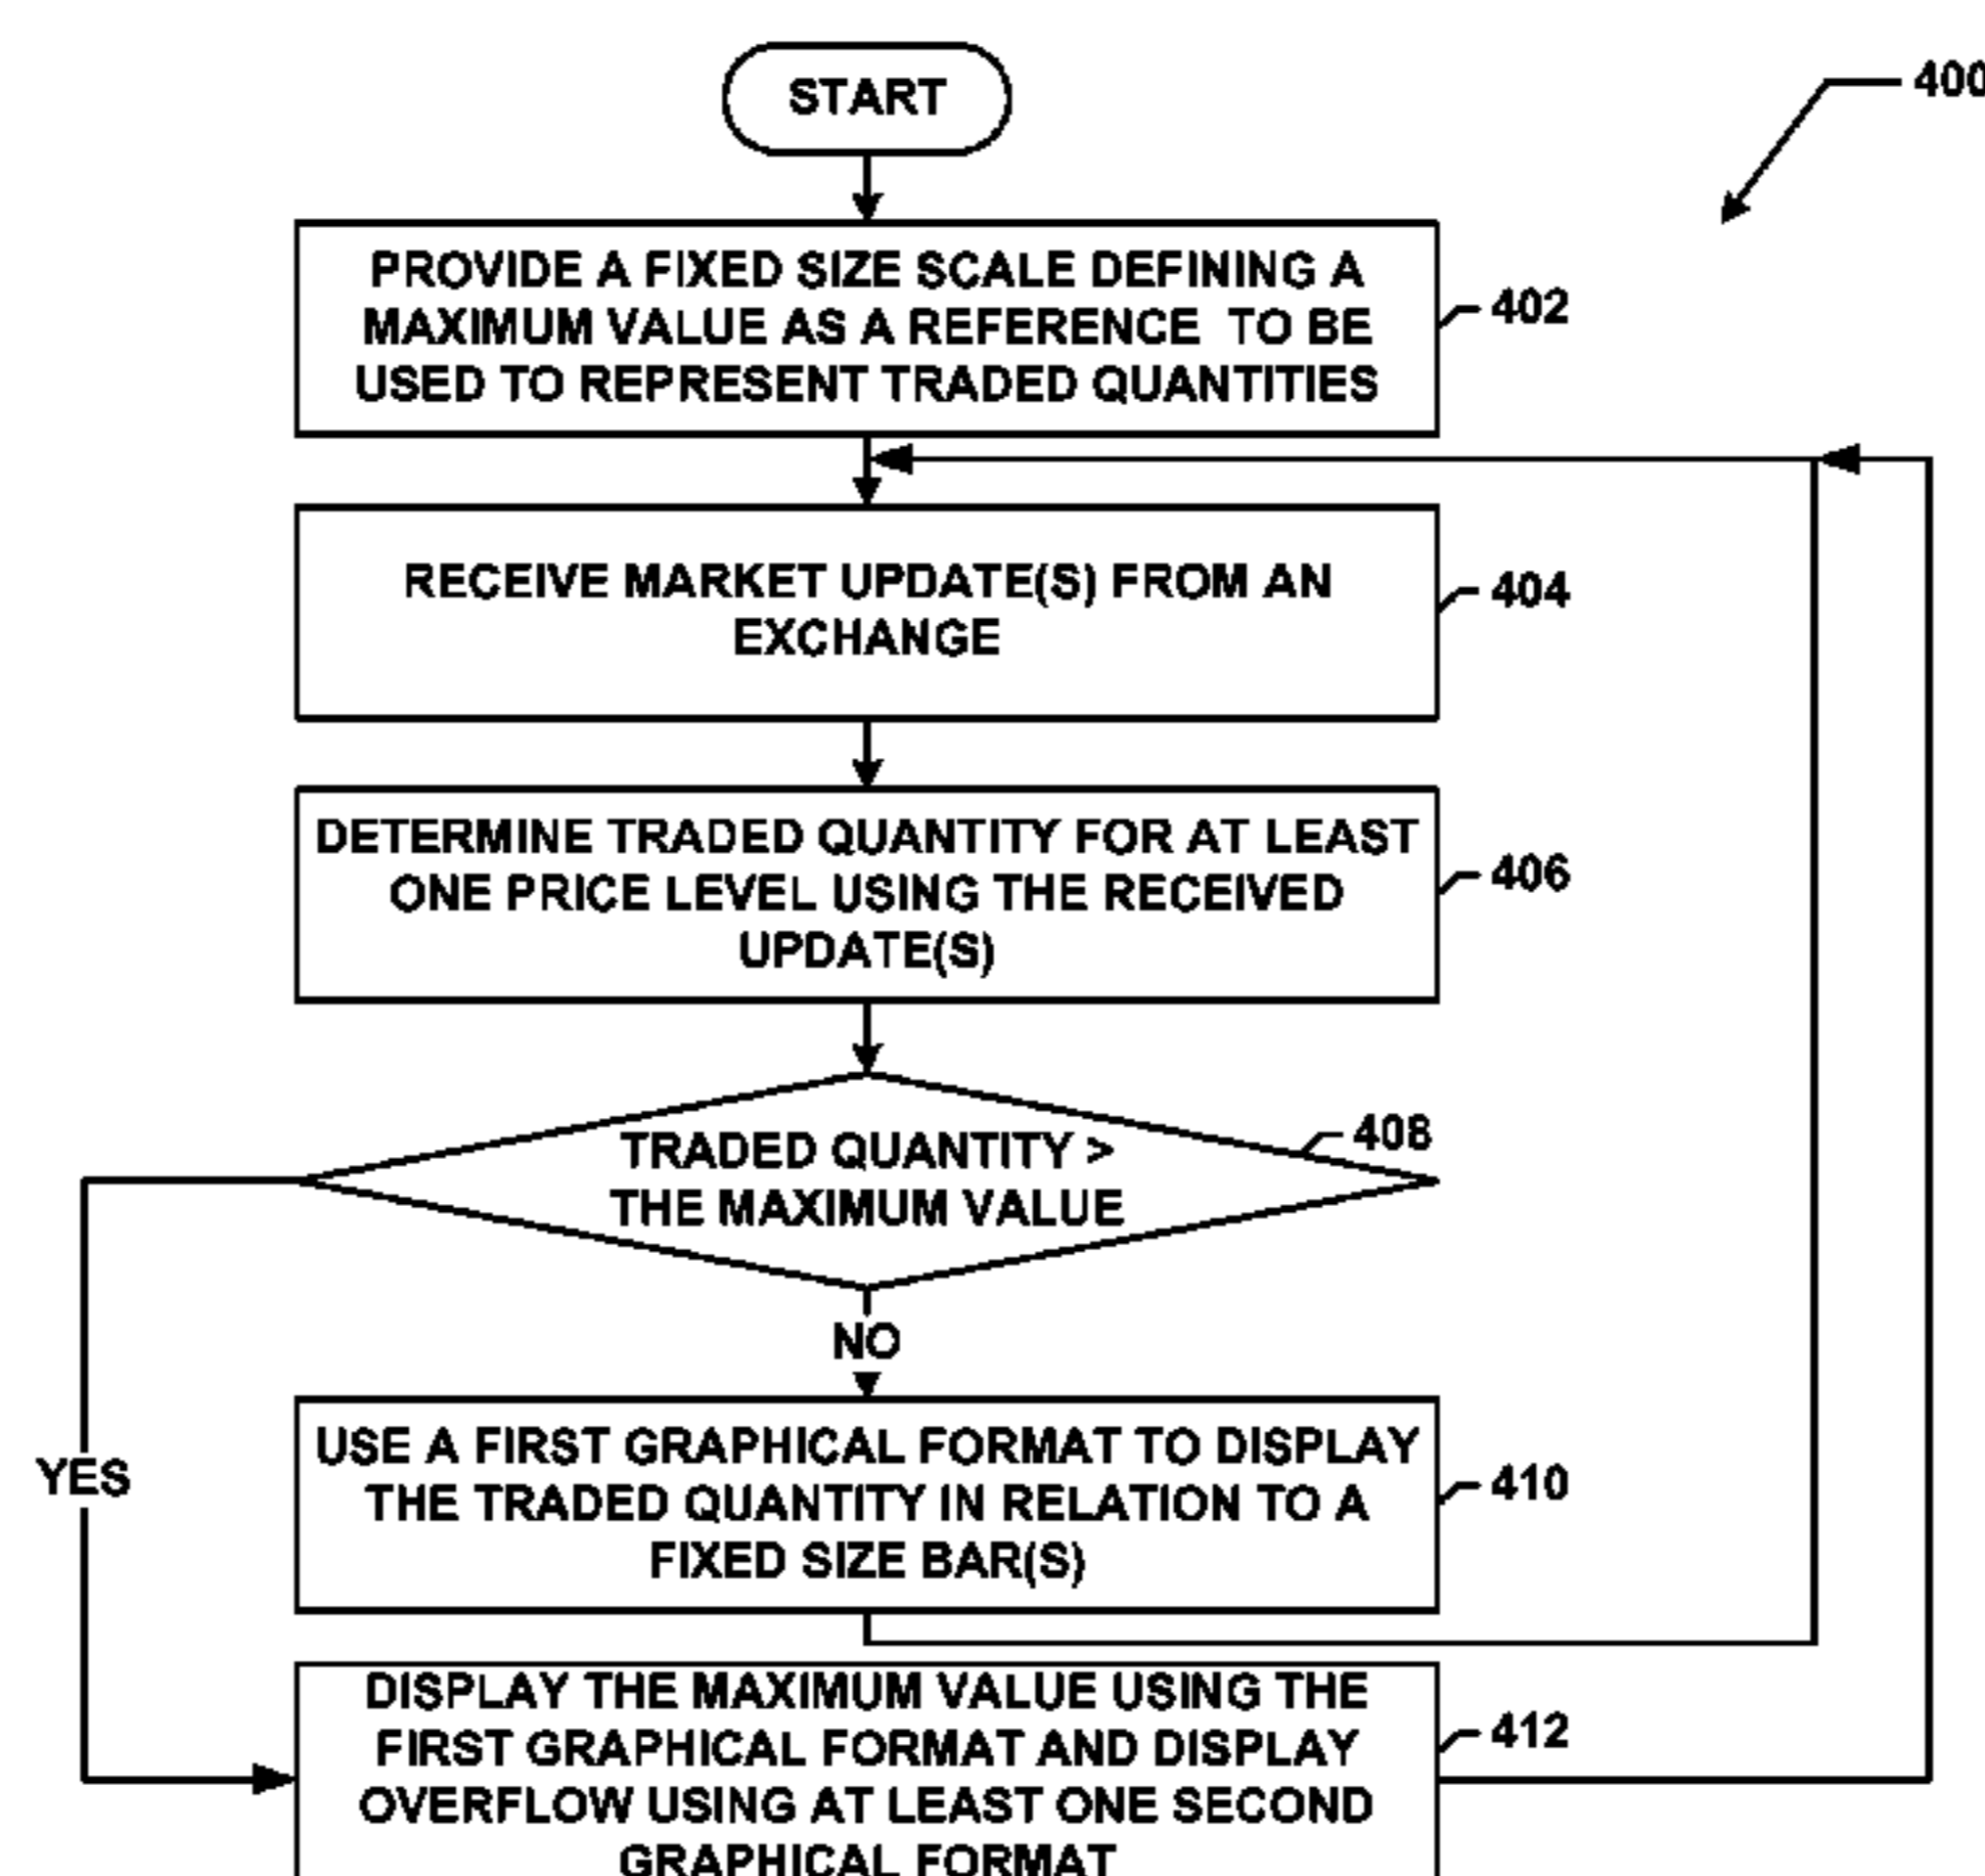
400

START

PROVIDE A FIXED SIZE SCALE DEFINING A MAXIMUM VALUE AS A REFERENCE TO BE USED TO REPRESENT TRADED QUANTITIES

402

RECEIVE MARKET UPDATE(S) FROM AN EXCHANGE

404

DETERMINE TRADED QUANTITY FOR AT LEAST ONE PRICE LEVEL USING THE RECEIVED UPDATE(S)

406

TRADED QUANTITY > THE MAXIMUM VALUE

408

NO

YES

USE A FIRST GRAPHICAL FORMAT TO DISPLAY THE TRADED QUANTITY IN RELATION TO A FIXED SIZE BAR(S)

410

DISPLAY THE MAXIMUM VALUE USING THE FIRST GRAPHICAL FORMAT AND DISPLAY OVERFLOW USING AT LEAST ONE SECOND GRAPHICAL FORMAT

412